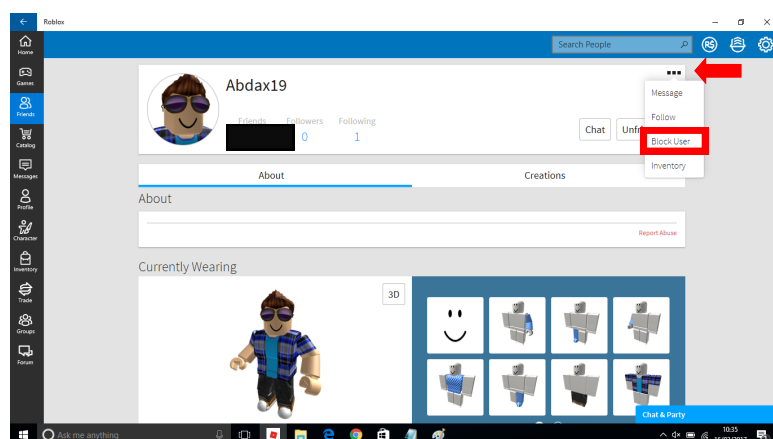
Roblox

Home
Games
Friends
Catalog
Messages
Profile
Character
Inventory
Trade
Groups
Forum

Search People

Abdax19

Friends
Followers
Following
0
1

Chat
Unfr

Message
Follow
Block User
Inventory

About
Creations

About

Report Abuse

Currently Wearing

3D

Chat & Party

Ask me anything

10:35
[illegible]